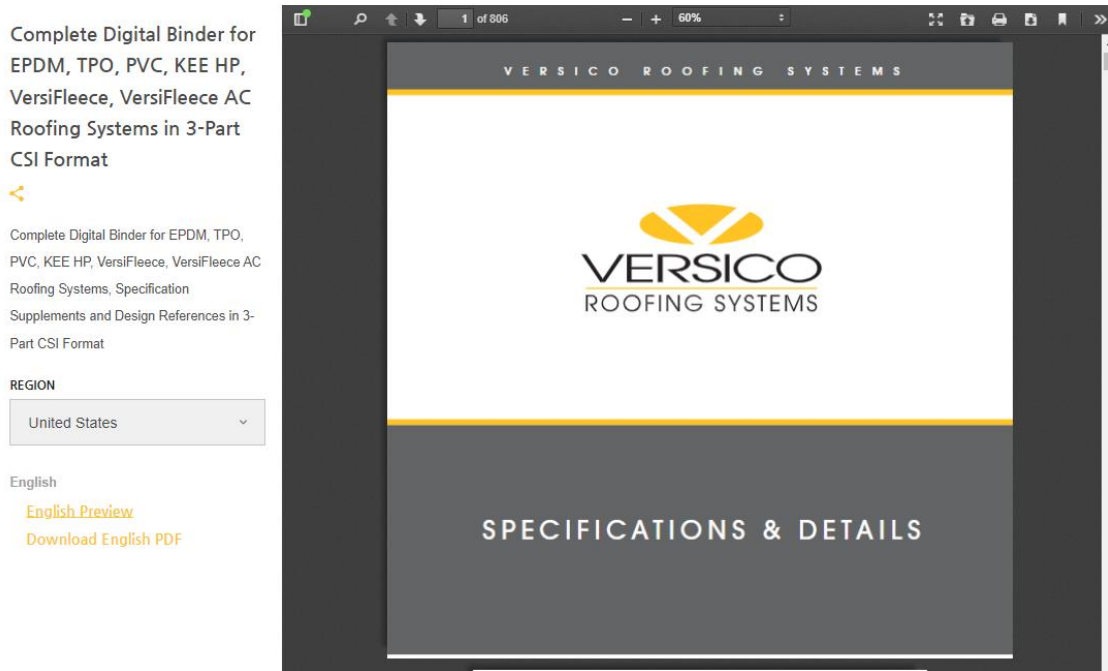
Complete Digital Binder for EPDM, TPO, PVC, KEE HP, VersiFleece, VersiFleece AC Roofing Systems in 3-Part CSI Format

Complete Digital Binder for EPDM, TPO, PVC, KEE HP, VersiFleece, VersiFleece AC Roofing Systems, Specification Supplements and Design References in 3-Part CSI Format

REGION

United States

English

English Preview

Download English PDF

1 of 806

60%

VERSICO ROOFING SYSTEMS

VERSICO

ROOFING SYSTEMS

SPECIFICATIONS & DETAILS